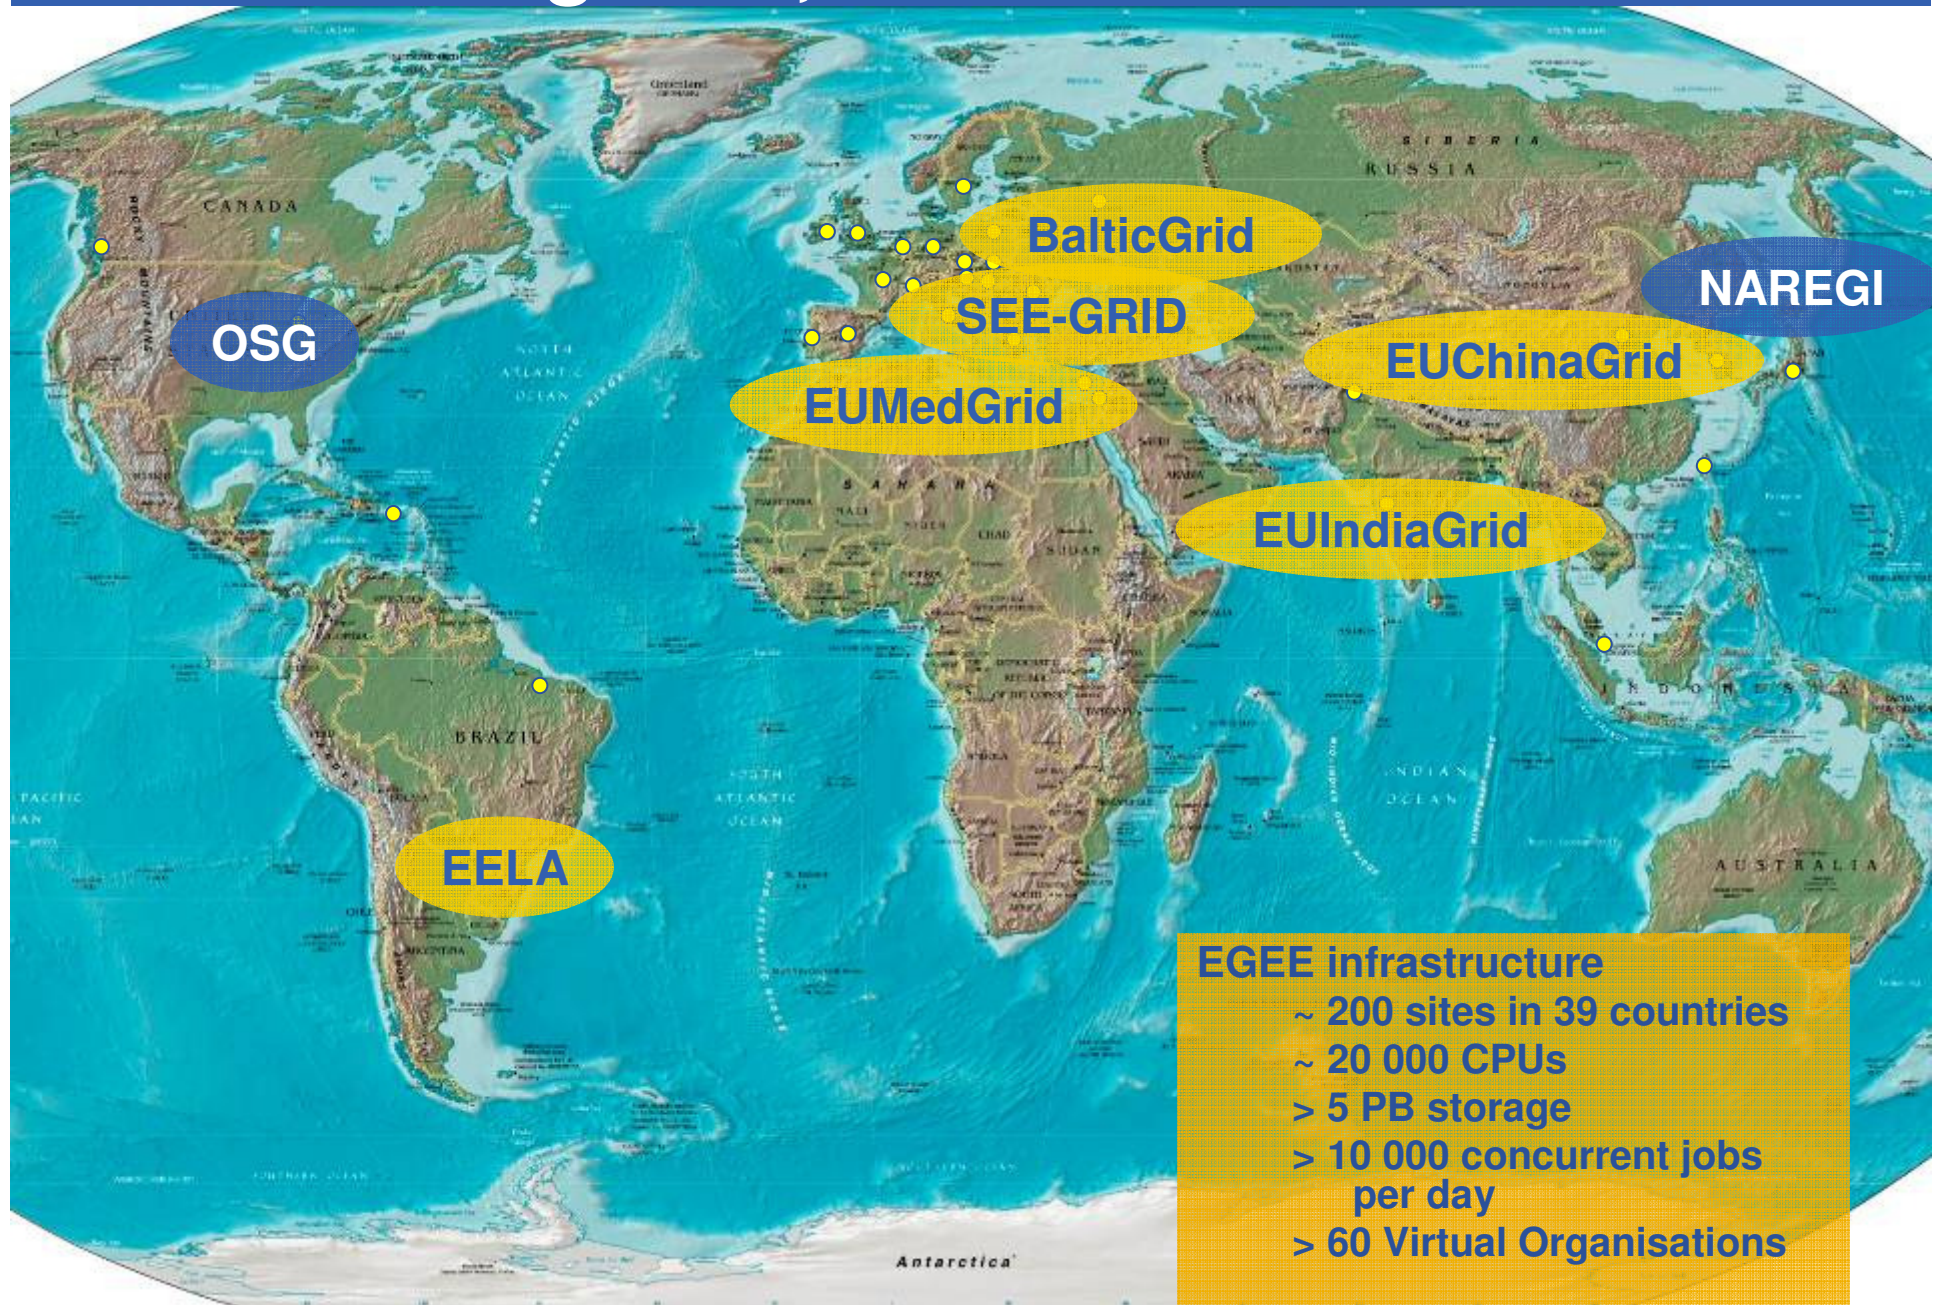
Greenland

CANADA

SIBERIA

RUSSIA

BalticGrid

NAREGI

OSG

SEE-GRID

EUChinaGrid

EUMedGrid

NORTH ATLANTIC OCEAN

SAHARA

EUIndiaGrid

BRAZIL

SOUTH ATLANTIC OCEAN

INDIAN OCEAN

PACIFIC

EELA

AUSTRALIA

Antarctica

EGEE infrastructure

~ 200 sites in 39 countries

~ 20 000 CPUs

> 5 PB storage

> 10 000 concurrent jobs per day

> 60 Virtual Organisations